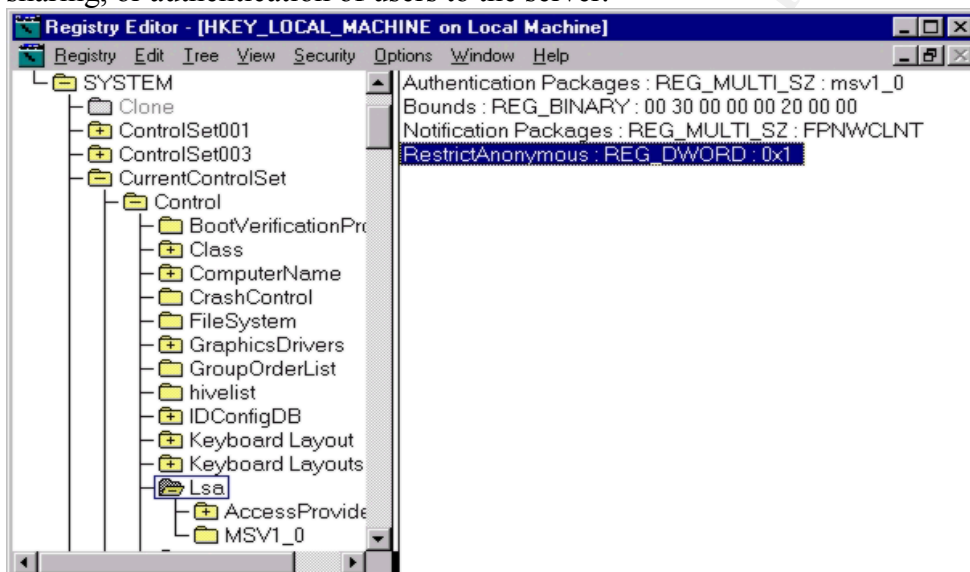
sharing, or authentication of users to the server.

Registry Editor - [HKEY_LOCAL_MACHINE on Local Machine]

Registry Edit Tree View Security Options Window Help

SYSTEM
Clone
ControlSet001
ControlSet003
CurrentControlSet
Control
BootVerificationPr
Class
ComputerName
CrashControl
FileSystem
GraphicsDrivers
GroupOrderList
hivelist
IDConfigDB
Keyboard Layout
Keyboard Layouts
Lsa
AccessProvide
MSV1_0

Authentication Packages : REG_MULTI_SZ : msv1_0
Bounds : REG_BINARY : 00 30 00 00 00 20 00 00
Notification Packages : REG_MULTI_SZ : FPNWCLNT
RestrictAnonymous : REG_DWORD : 0x1